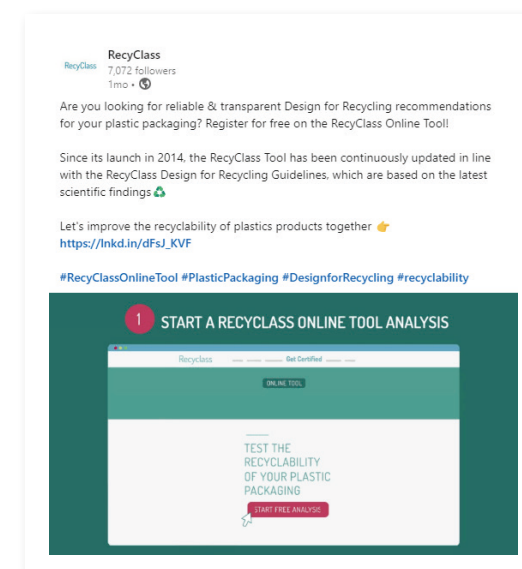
RecyClass
RecyClass
7,072 followers
1mo •

Are you looking for reliable & transparent Design for Recycling recommendations for your plastic packaging? Register for free on the RecyClass Online Tool!

Since its launch in 2014, the RecyClass Tool has been continuously updated in line with the RecyClass Design for Recycling Guidelines, which are based on the latest scientific findings ♻️

Let's improve the recyclability of plastics products together 👉
https://lnkd.in/dFsJ_KVF

#RecyClassOnlineTool #PlasticPackaging #DesignforRecycling #recyclability

1 START A RECYCLASS ONLINE TOOL ANALYSIS

Recyclass
Get Certified

ONLINE TOOL

TEST THE RECYCLABILITY OF YOUR PLASTIC PACKAGING

START FREE ANALYSIS